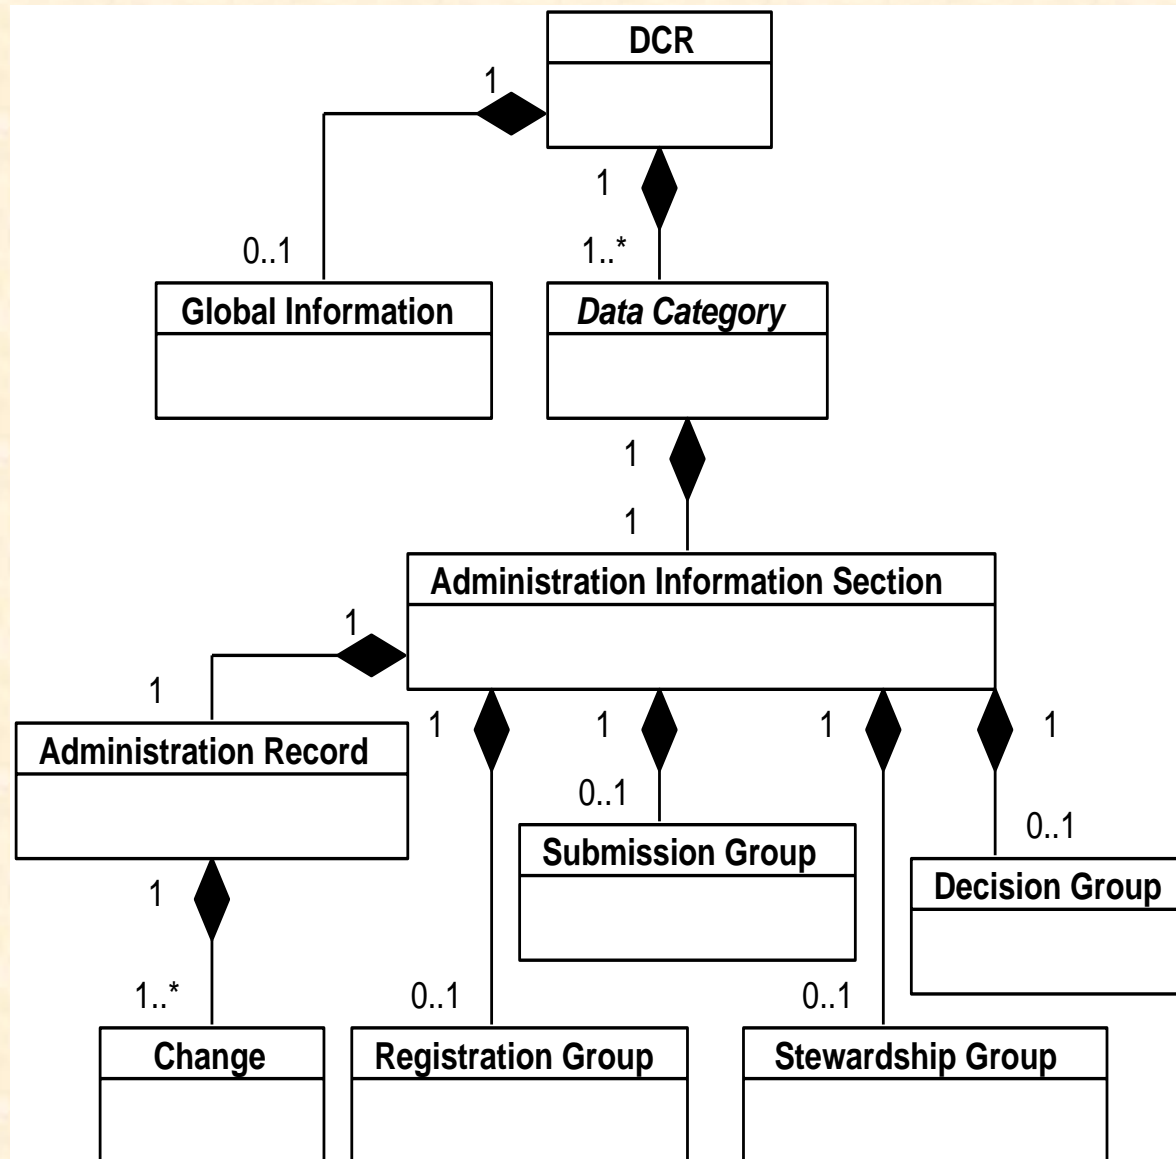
DCR

1

1

0..1

1..*

Global Information

*Data Category*

1

1

Administration Information Section

1

1

Administration Record

1

1

1

1

0..1

Submission Group

0..1

Decision Group

1

1..*

0..1

0..1

Change

Registration Group

Stewardship Group